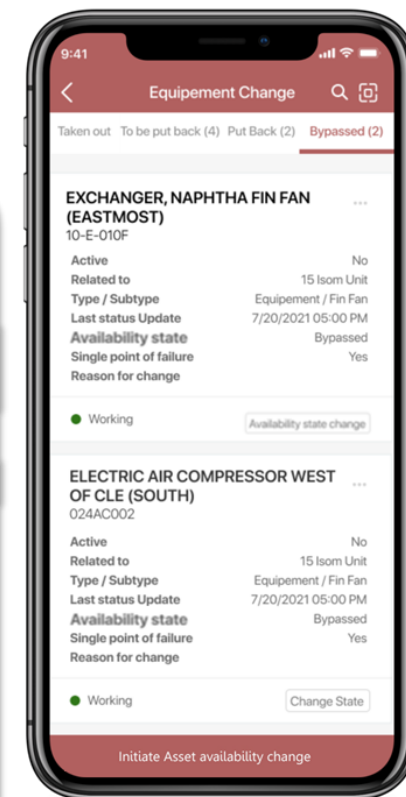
9:41

Equipement Change

Taken out  To be put back (4)  Put Back (2)  Bypassed (2)

EXCHANGER, NAPHTHA FIN FAN (EASTMOST)
10-E-010F

| | |
|---|---|
| Active | No |
| Related to | 15 Isom Unit |
| Type / Subtype | Equipement / Fin Fan |
| Last status Update | 7/20/2021 05:00 PM |
| Availability state | Bypassed |
| Single point of failure | Yes |
| Reason for change | |

Working  Availability state change

ELECTRIC AIR COMPRESSOR WEST OF CLE (SOUTH)
024AC002

| | |
|---|---|
| Active | No |
| Related to | 15 Isom Unit |
| Type / Subtype | Equipement / Fin Fan |
| Last status Update | 7/20/2021 05:00 PM |
| Availability state | Bypassed |
| Single point of failure | Yes |
| Reason for change | |

Working  Change State

Initiate Asset availability change